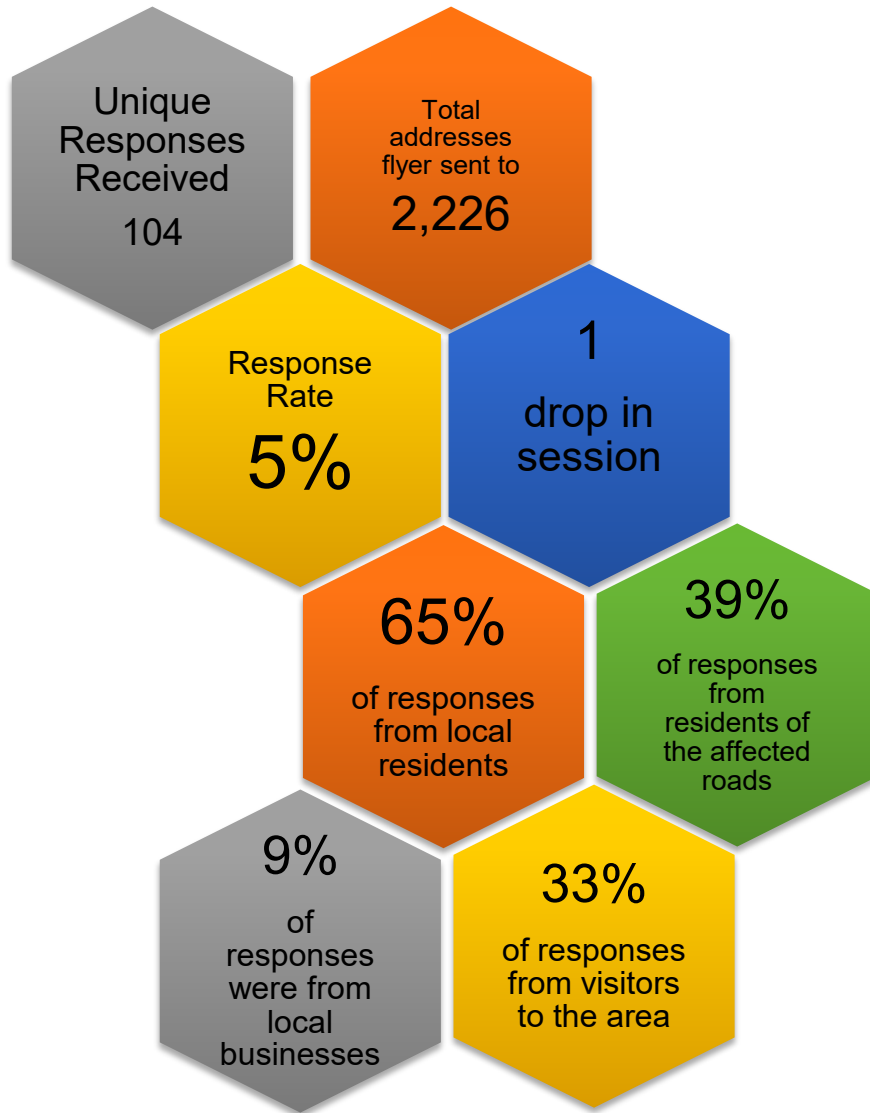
Unique Responses Received
104

Total addresses flyer sent to
2,226

Response Rate
5%

1
drop in session

65%
of responses from local residents

39%
of responses from residents of the affected roads

9%
of responses were from local businesses

33%
of responses from visitors to the area